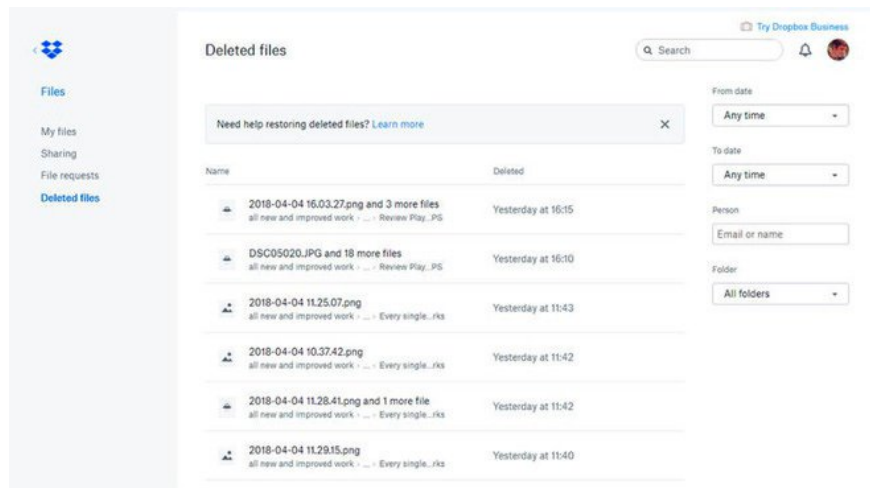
Try Dropbox Business

Files

My files
Sharing
File requests
Deleted files

Deleted files

Search

Need help restoring deleted files? Learn more

| Name | Deleted |
|---|---|
| 2018-04-04 16.03.27.png and 3 more files<br>all new and improved work › ... › Review Play...PS | Yesterday at 16:15 |
| DSC05020.JPG and 18 more files<br>all new and improved work › ... › Review Play...PS | Yesterday at 16:10 |
| 2018-04-04 11.25.07.png<br>all new and improved work › ... › Every single...rks | Yesterday at 11:43 |
| 2018-04-04 10.37.42.png<br>all new and improved work › ... › Every single...rks | Yesterday at 11:42 |
| 2018-04-04 11.28.41.png and 1 more file<br>all new and improved work › ... › Every single...rks | Yesterday at 11:42 |
| 2018-04-04 11.29.15.png<br>all new and improved work › ... › Every single...rks | Yesterday at 11:40 |

From date
Any time

To date
Any time

Person
Email or name

Folder
All folders